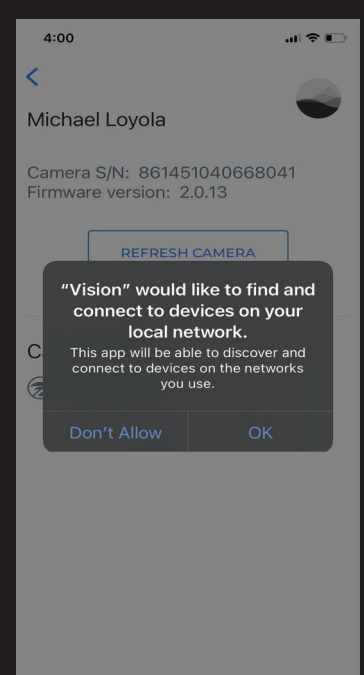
4:00

<

Michael Loyola

Camera S/N: 861451040668041
Firmware version: 2.0.13

REFRESH CAMERA

C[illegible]

“Vision” would like to find and connect to devices on your local network.
This app will be able to discover and connect to devices on the networks you use.

Don't Allow OK